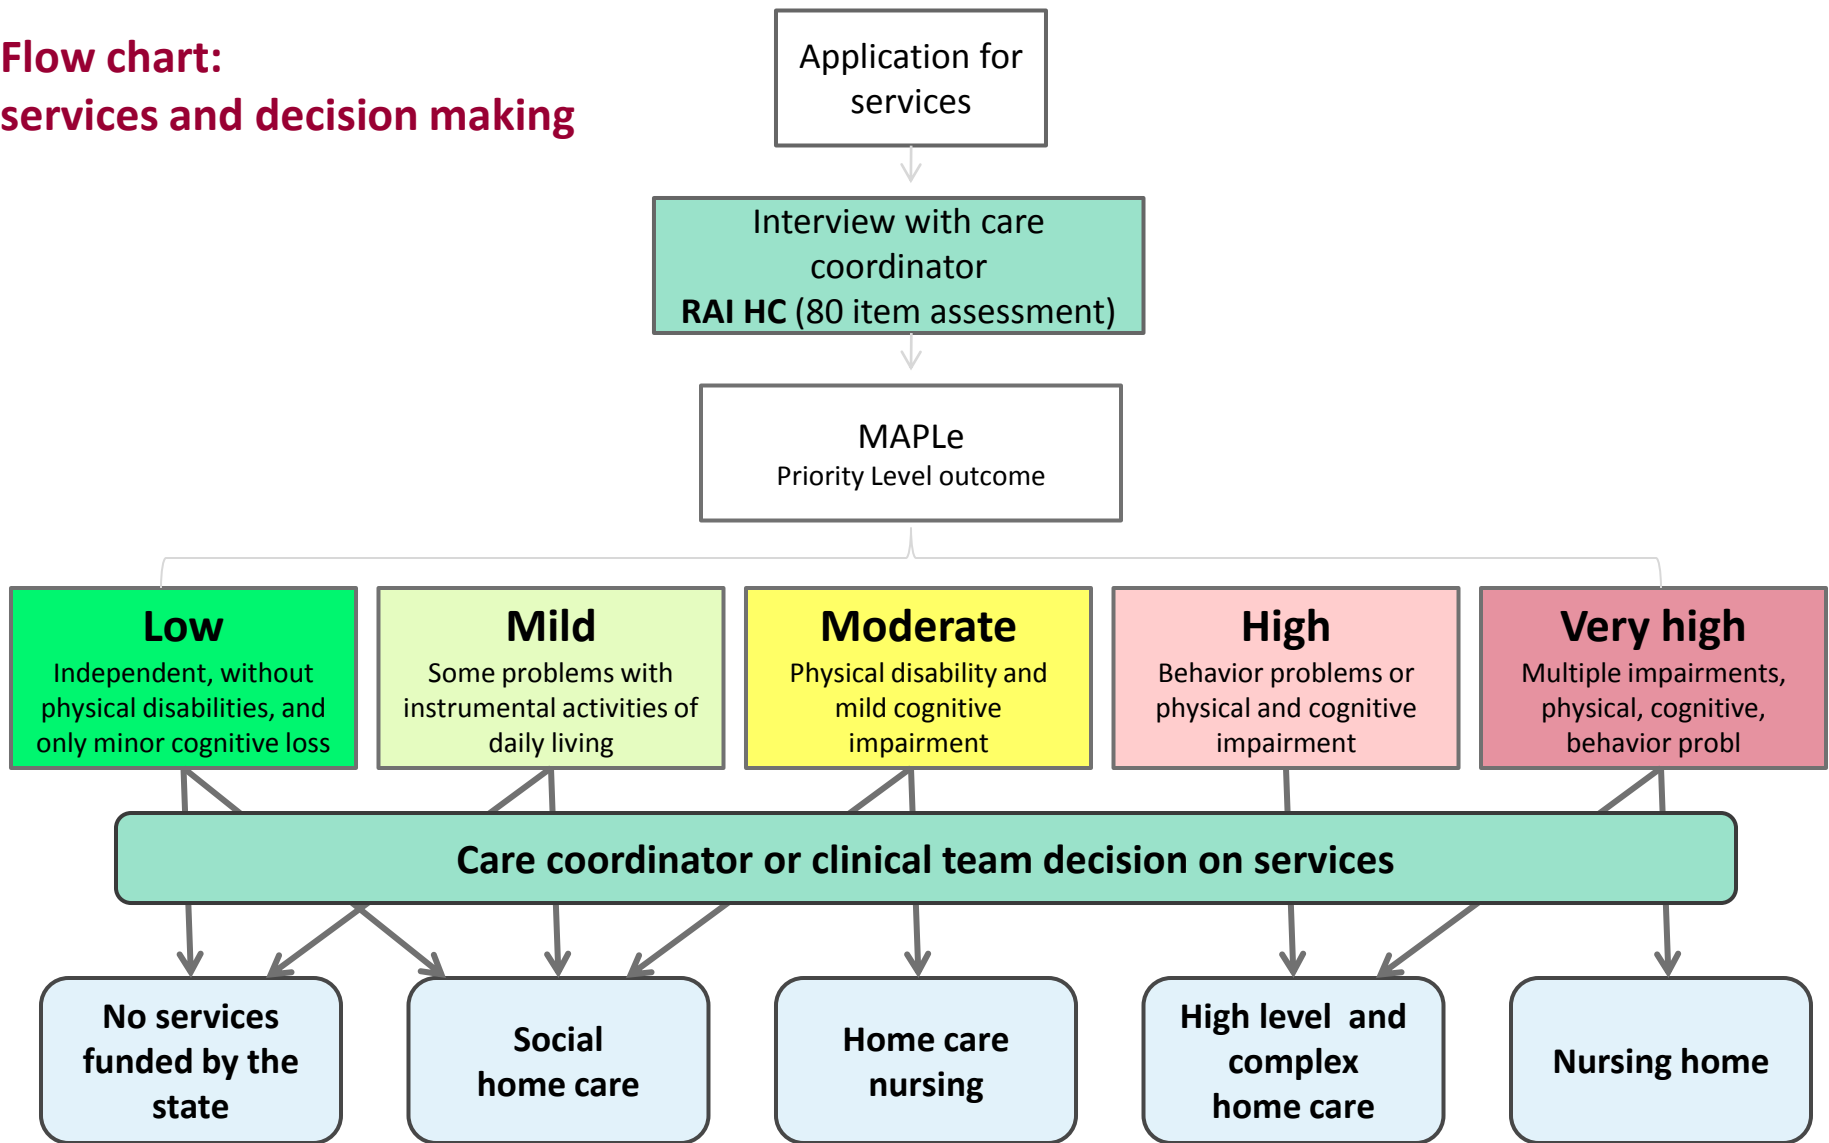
Flow chart:
services and decision making

Application for services

Interview with care coordinator
RAI HC (80 item assessment)

MAPLe
Priority Level outcome

Low
Independent, without physical disabilities, and only minor cognitive loss

Mild
Some problems with instrumental activities of daily living

Moderate
Physical disability and mild cognitive impairment

High
Behavior problems or physical and cognitive impairment

Very high
Multiple impairments, physical, cognitive, behavior probl

Care coordinator or clinical team decision on services

No services funded by the state

Social home care

Home care nursing

High level and complex home care

Nursing home